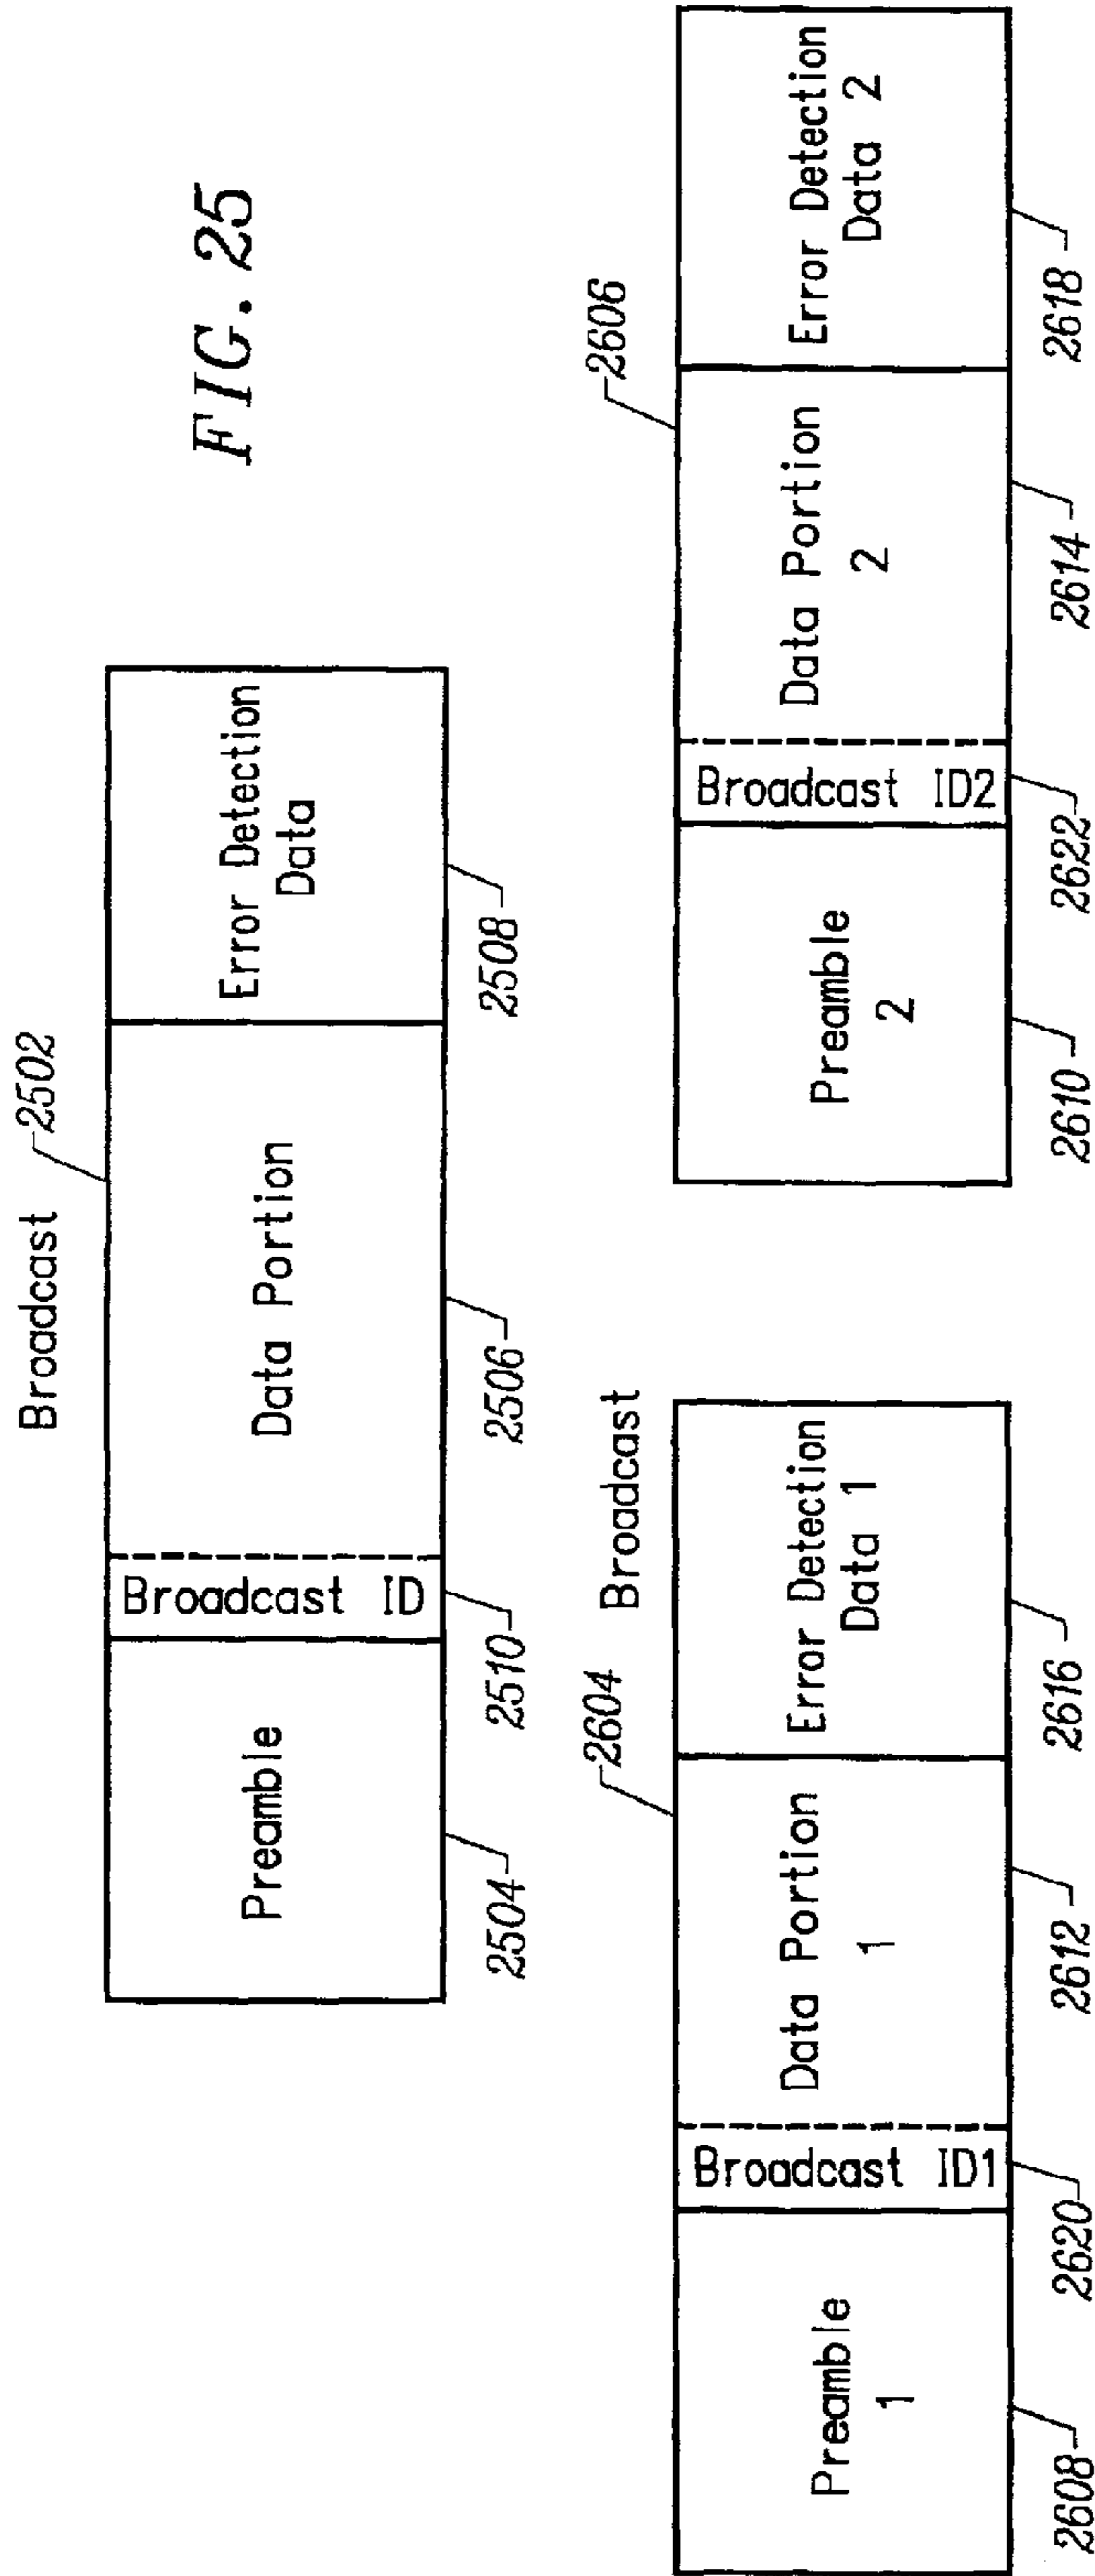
FIG. 25

Broadcast
2502

Preamble
Broadcast ID
Data Portion
Error Detection Data

2504
2510
2506
2508

Broadcast
2604

Preamble 1
Broadcast ID1
Data Portion 1
Error Detection Data 1

2608
2620
2612
2616

2606

Preamble 2
Broadcast ID2
Data Portion 2
Error Detection Data 2

2610
2622
2614
2618